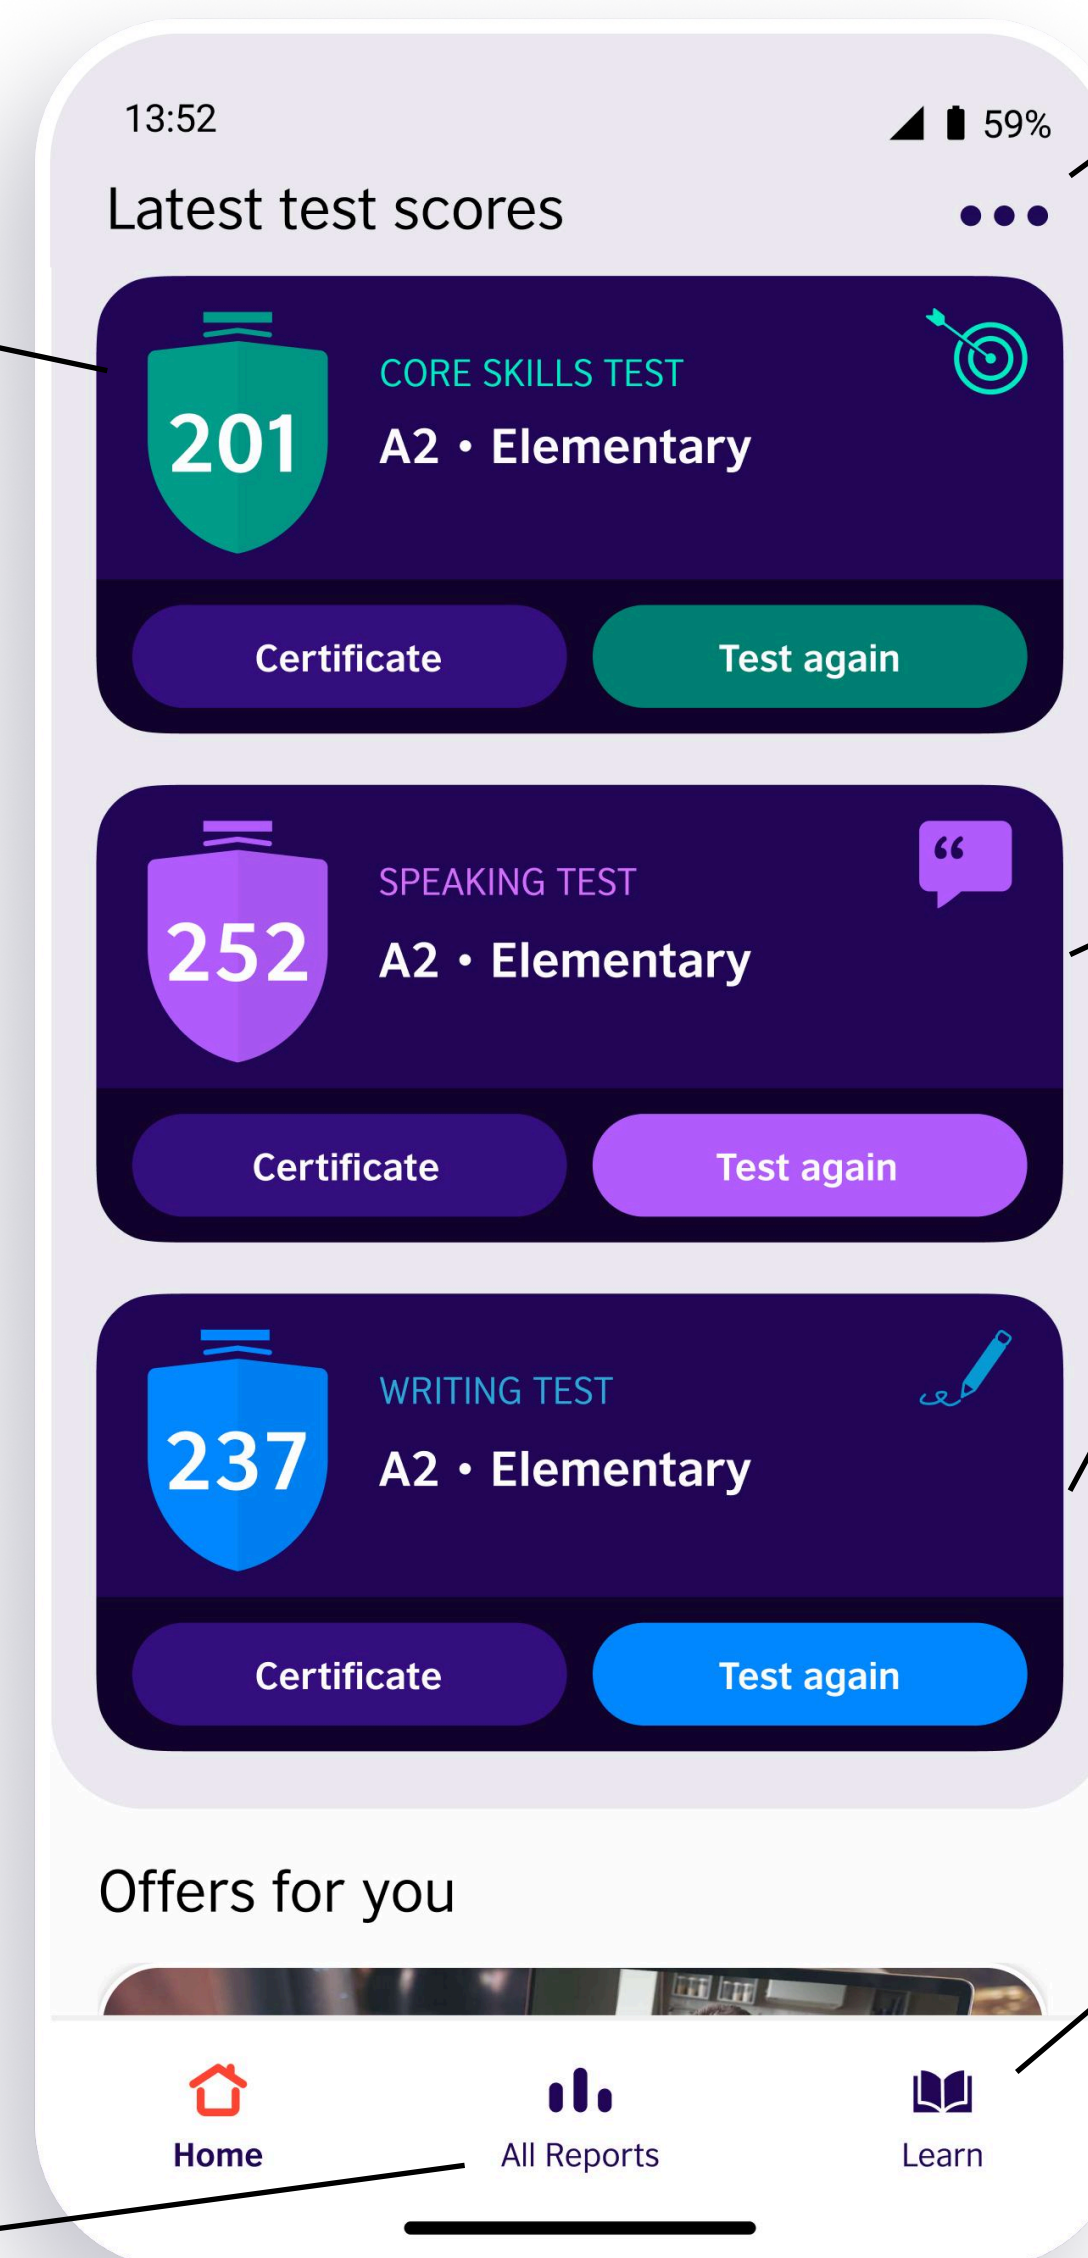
13:52

59%

Latest test scores

201

CORE SKILLS TEST

A2 • Elementary

Certificate

Test again

252

SPEAKING TEST

A2 • Elementary

Certificate

Test again

237

WRITING TEST

A2 • Elementary

Certificate

Test again

Offers for you

Home

All Reports

Learn